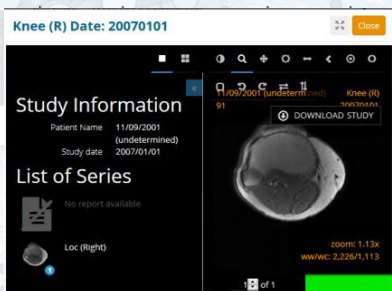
Knee (R) Date: 20070101

Close

«

Study Information

Patient Name 11/09/2001 (undetermined)

Study date 2007/01/01

List of Series

No report available

Loc (Right)

1

11/09/2001 (undetermined) Knee (R)

91 20070101

DOWNLOAD STUDY

zoom: 1.13x

ww/wc: 2,226/1,113

1 of 1